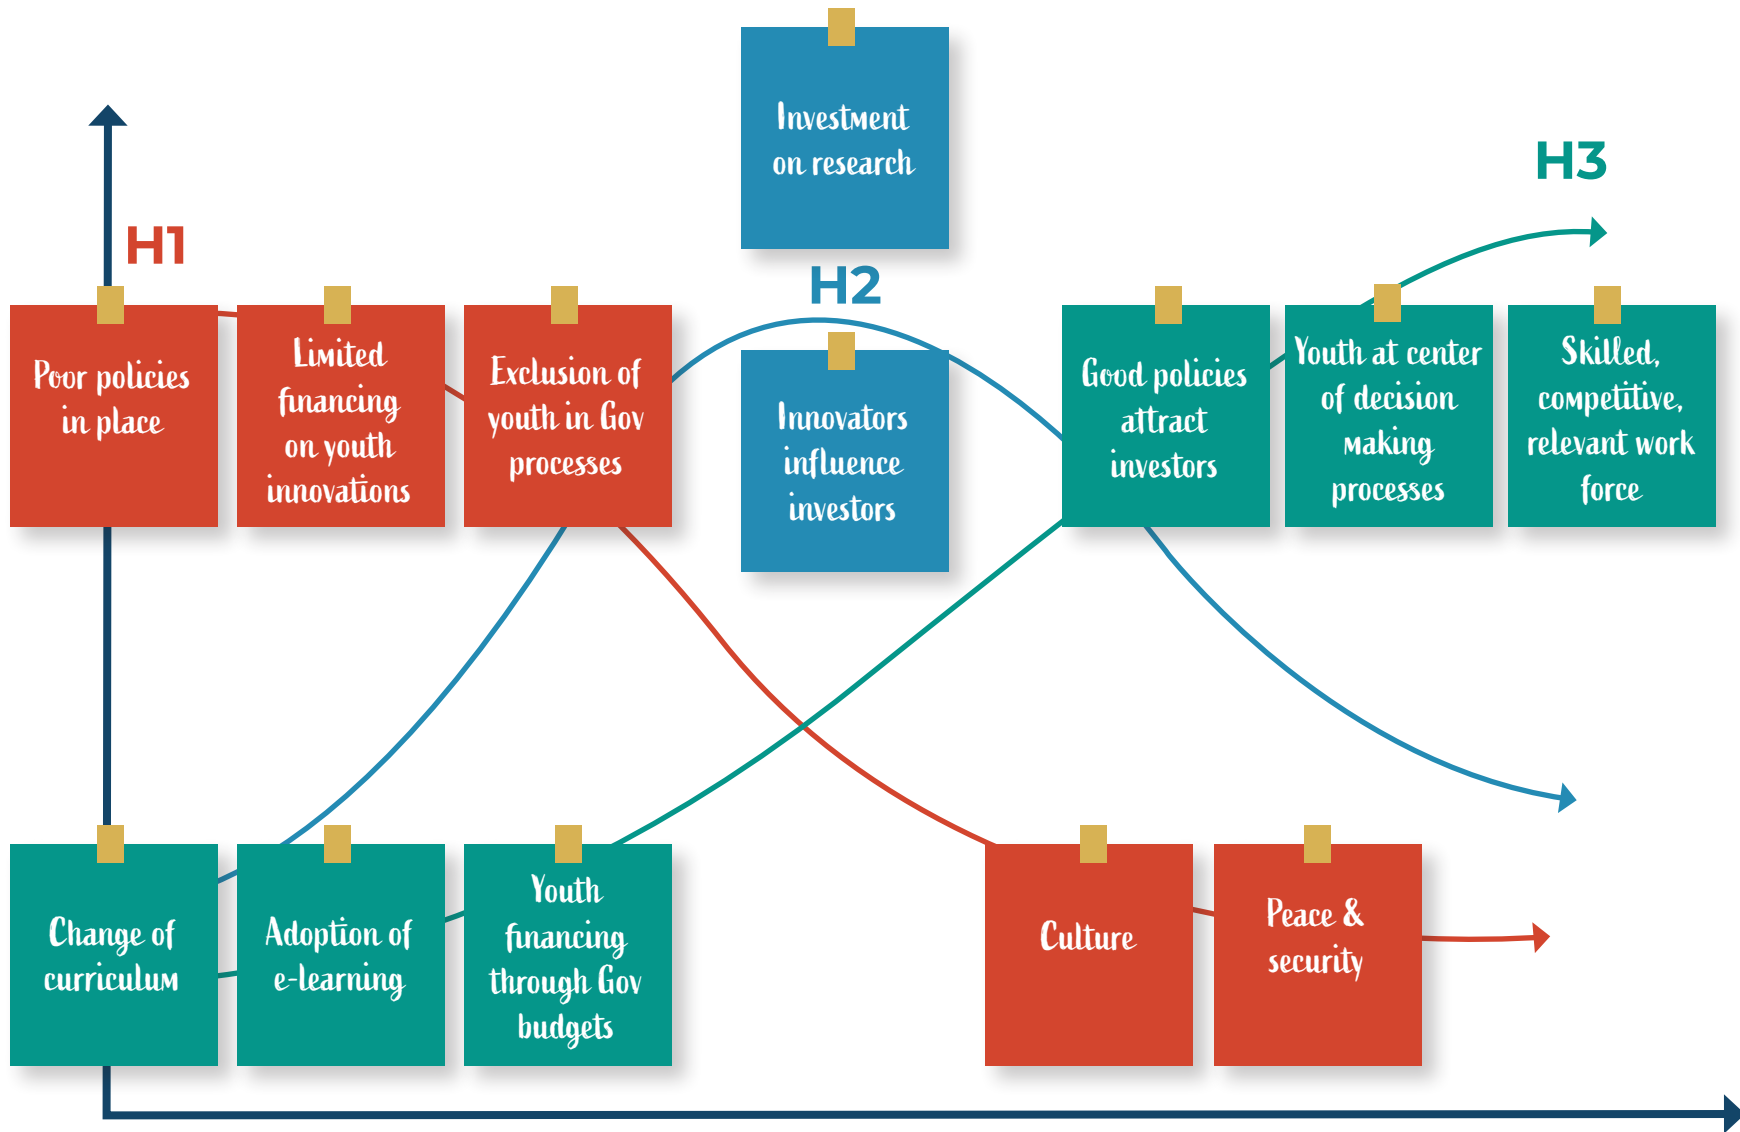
Investment on research

H3

H1

H2

Poor policies in place

Limited financing on youth innovations

Exclusion of youth in Gov processes

Innovators influence investors

Good policies attract investors

Youth at center of decision making processes

Skilled, competitive, relevant work force

Change of curriculum

Adoption of e-learning

Youth financing through Gov budgets

Culture

Peace & security